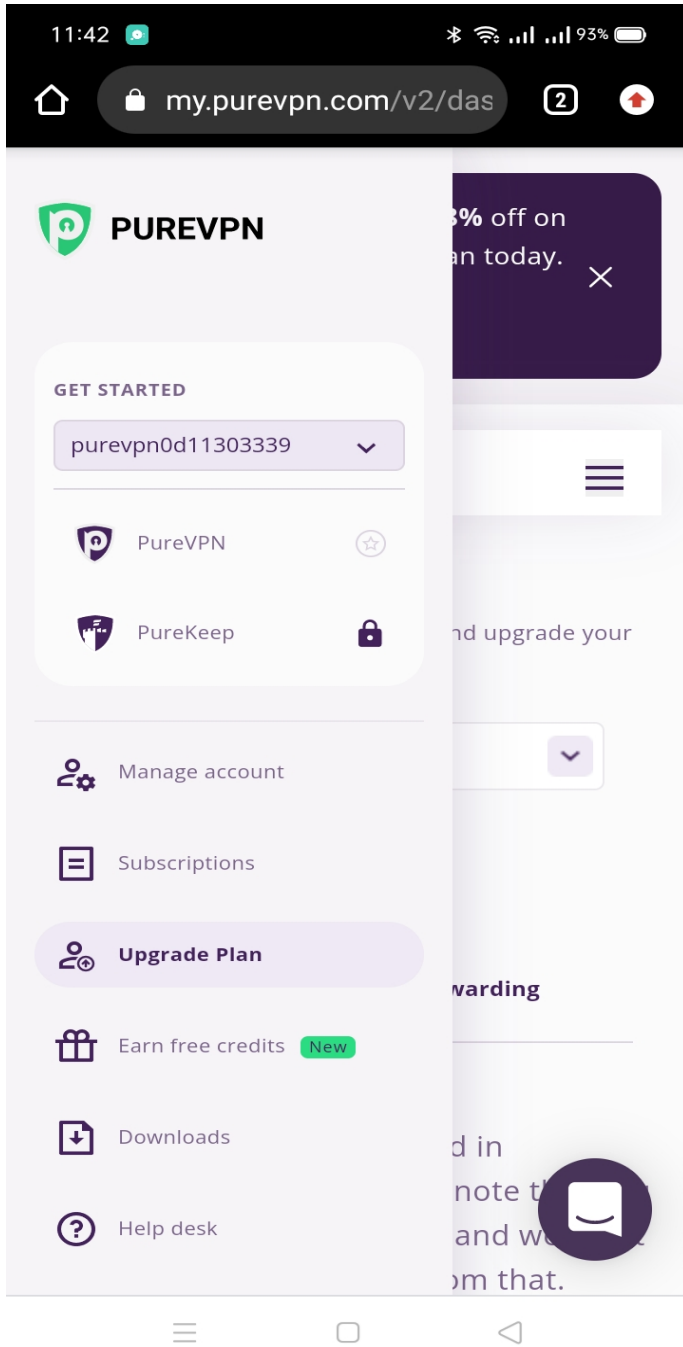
11:42 93%

my.purevpn.com/v2/das

2

PUREVPN

3% off on
an today.

GET STARTED

purevpn0d11303339

PureVPN

PureKeep

nd upgrade your

Manage account

Subscriptions

Upgrade Plan

warding

Earn free credits New

Downloads

d in
note t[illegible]
and w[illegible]

Help desk

om that.